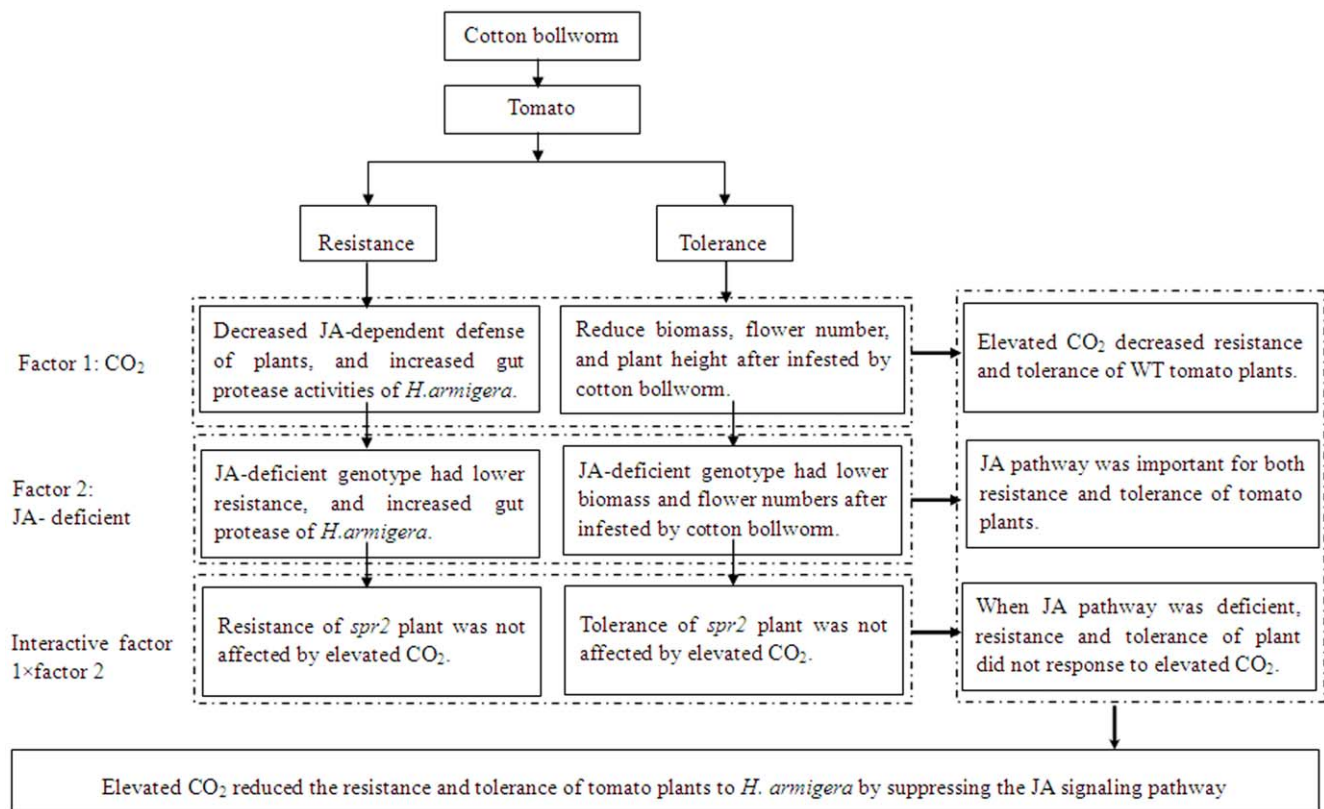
Cotton bollworm

Tomato

Resistance

Tolerance

Factor 1: $CO_2$

Decreased JA-dependent defense of plants, and increased gut protease activities of H.armigera.

Reduce biomass, flower number, and plant height after infested by cotton bollworm.

Elevated $CO_2$ decreased resistance and tolerance of WT tomato plants.

Factor 2: JA- deficient

JA-deficient genotype had lower resistance, and increased gut protease of H.armigera.

JA-deficient genotype had lower biomass and flower numbers after infested by cotton bollworm.

JA pathway was important for both resistance and tolerance of tomato plants.

Interactive factor 1×factor 2

Resistance of spr2 plant was not affected by elevated $CO_2$.

Tolerance of spr2 plant was not affected by elevated $CO_2$.

When JA pathway was deficient, resistance and tolerance of plant did not response to elevated $CO_2$.

Elevated $CO_2$ reduced the resistance and tolerance of tomato plants to H. armigera by suppressing the JA signaling pathway